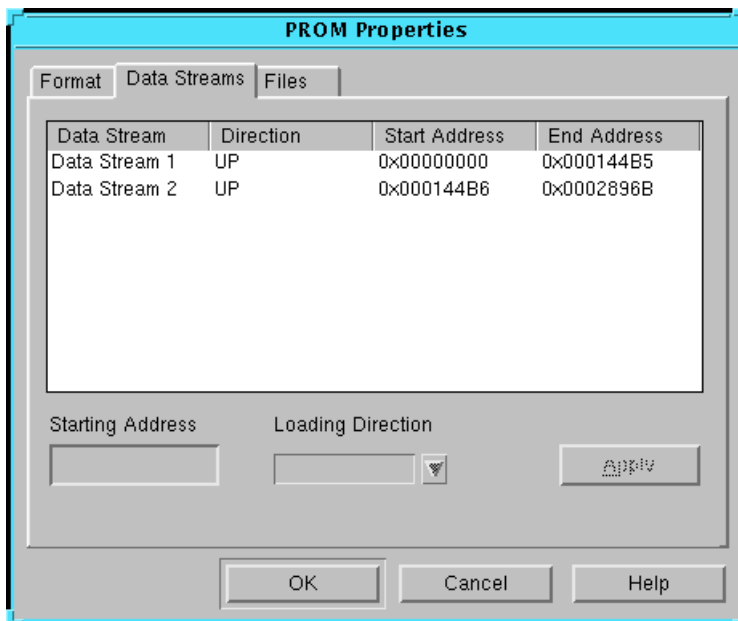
PROM Properties

Format | Data Streams | Files

| Data Stream | Direction | Start Address | End Address |
|---|---|---|---|
| Data Stream 1 | UP | 0x00000000 | 0x000144B5 |
| Data Stream 2 | UP | 0x000144B6 | 0x0002896B |

Starting Address

Loading Direction

Apply

OK

Cancel

Help